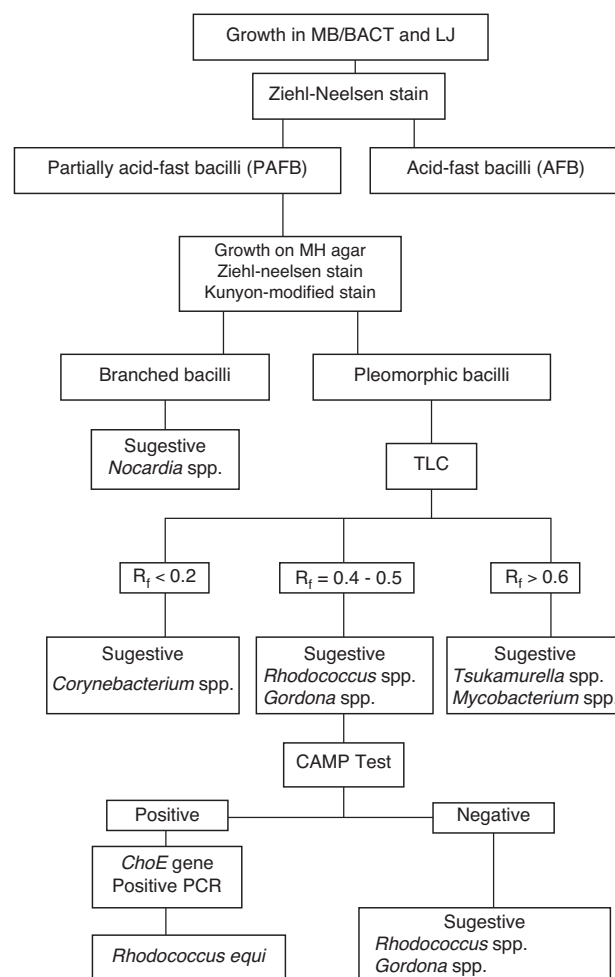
Growth in MB/BACT and LJ

Ziehl-Neelsen stain

Partially acid-fast bacilli (PAFB)

Acid-fast bacilli (AFB)

Growth on MH agar
Ziehl-neelsen stain
Kunyon-modified stain

Branched bacilli

Pleomorphic bacilli

Sugestive
Nocardia spp.

TLC

$R_f < 0.2$

$R_f = 0.4 - 0.5$

$R_f > 0.6$

Sugestive
Corynebacterium spp.

Sugestive
Rhodococcus spp.
Gordona spp.

Sugestive
Tsukamurella spp.
Mycobacterium spp

CAMP Test

Positive

Negative

ChoE gene
Positive PCR

Rhodococcus equi

Sugestive
Rhodococcus spp.
Gordona spp.